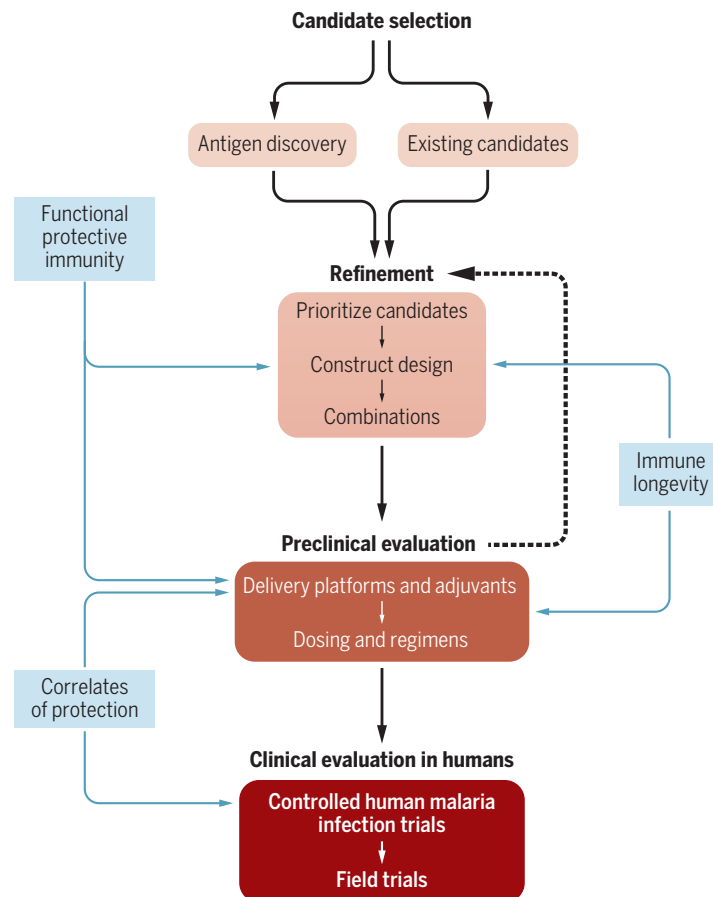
Candidate selection

Antigen discovery

Existing candidates

Functional protective immunity

Refinement

Prioritize candidates

Construct design

Combinations

Immune longevity

Preclinical evaluation

Delivery platforms and adjuvants

Dosing and regimens

Correlates of protection

Clinical evaluation in humans

Controlled human malaria infection trials

Field trials